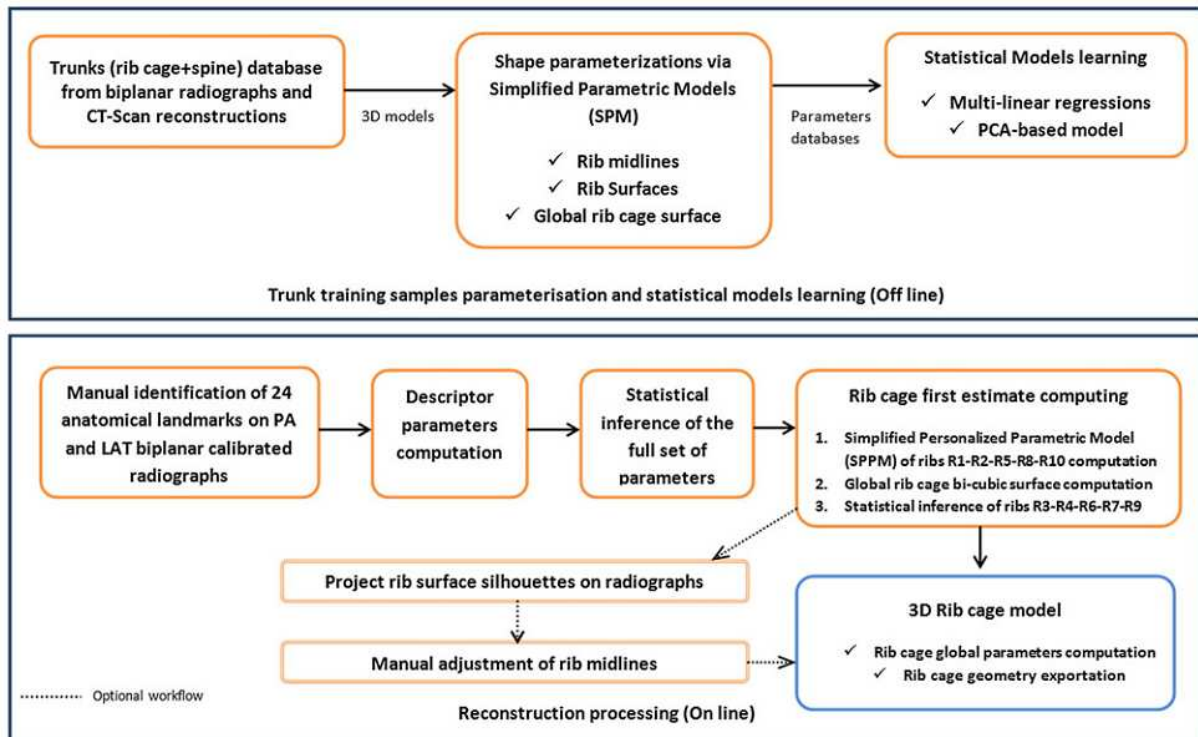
Trunks (rib cage+spine) database from biplanar radiographs and CT-Scan reconstructions

3D models

Shape parameterizations via Simplified Parametric Models (SPM)

✓ Rib midlines
✓ Rib Surfaces
✓ Global rib cage surface

Parameters databases

Statistical Models learning

✓ Multi-linear regressions
✓ PCA-based model

Trunk training samples parameterisation and statistical models learning (Off line)

Manual identification of 24 anatomical landmarks on PA and LAT biplanar calibrated radiographs

Descriptor parameters computation

Statistical inference of the full set of parameters

Rib cage first estimate computing

1. Simplified Personalized Parametric Model (SPPM) of ribs R1-R2-R5-R8-R10 computation
2. Global rib cage bi-cubic surface computation
3. Statistical inference of ribs R3-R4-R6-R7-R9

Project rib surface silhouettes on radiographs

Manual adjustment of rib midlines

3D Rib cage model

✓ Rib cage global parameters computation
✓ Rib cage geometry exportation

Optional workflow

Reconstruction processing (On line)